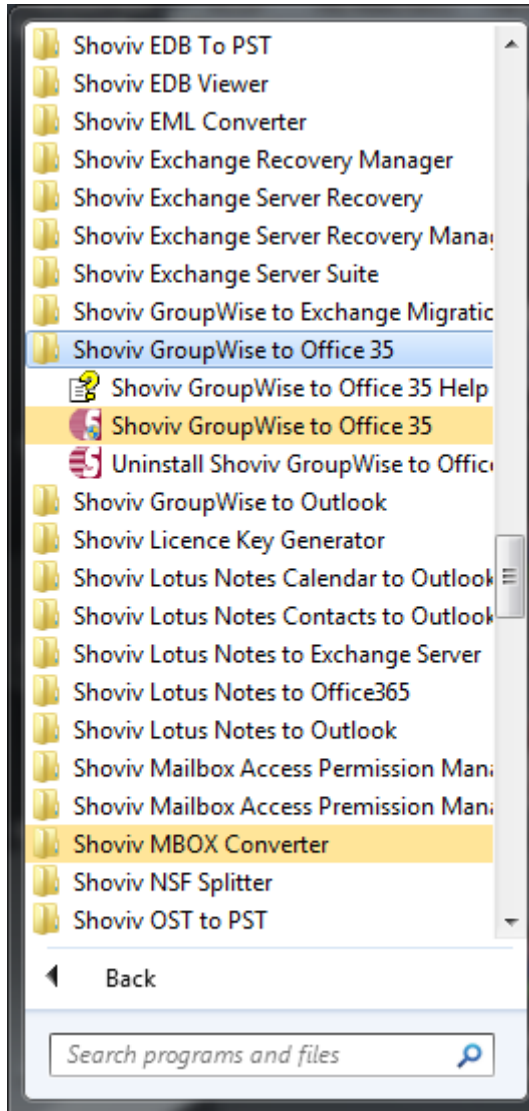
Shoviv EDB To PST
Shoviv EDB Viewer
Shoviv EML Converter
Shoviv Exchange Recovery Manager
Shoviv Exchange Server Recovery
Shoviv Exchange Server Recovery Mana
Shoviv Exchange Server Suite
Shoviv GroupWise to Exchange Migratic
Shoviv GroupWise to Office 35
Shoviv GroupWise to Office 35 Help
Shoviv GroupWise to Office 35
Uninstall Shoviv GroupWise to Offic
Shoviv GroupWise to Outlook
Shoviv Licence Key Generator
Shoviv Lotus Notes Calendar to Outlook
Shoviv Lotus Notes Contacts to Outlook
Shoviv Lotus Notes to Exchange Server
Shoviv Lotus Notes to Office365
Shoviv Lotus Notes to Outlook
Shoviv Mailbox Access Permission Mana
Shoviv Mailbox Access Premission Mana
Shoviv MBOX Converter
Shoviv NSF Splitter
Shoviv OST to PST

Back

Search programs and files